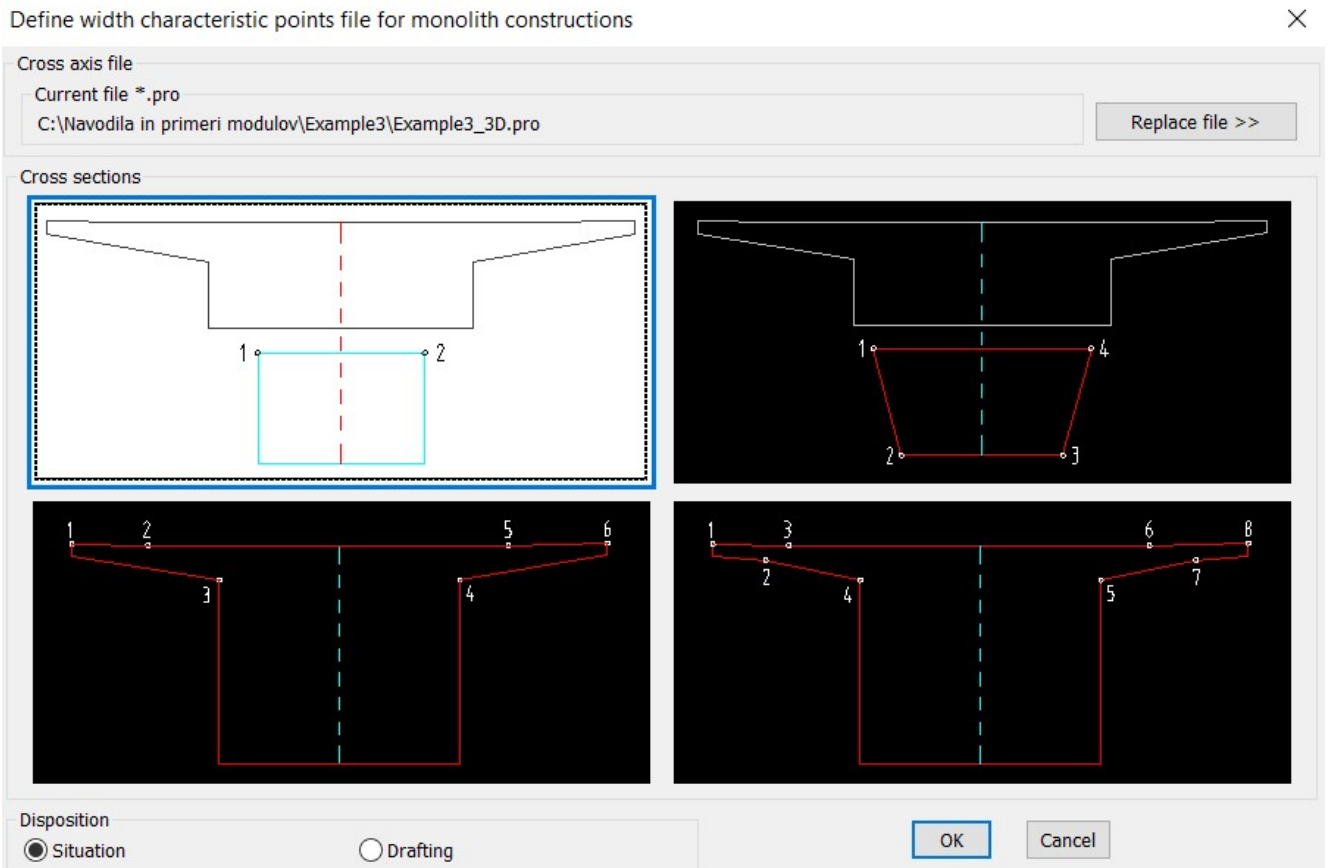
Define width characteristic points file for monolith constructions
×
Cross axis file
Current file *.pro
C:\Navodila in primeri modulov\Example3\Example3_3D.pro
Replace file >>
Cross sections
1 2
1 4
2 3
1 2 5 6
3 4
1 3 6 8
2 4 5 7
Disposition
Situation
Drafting
OK
Cancel